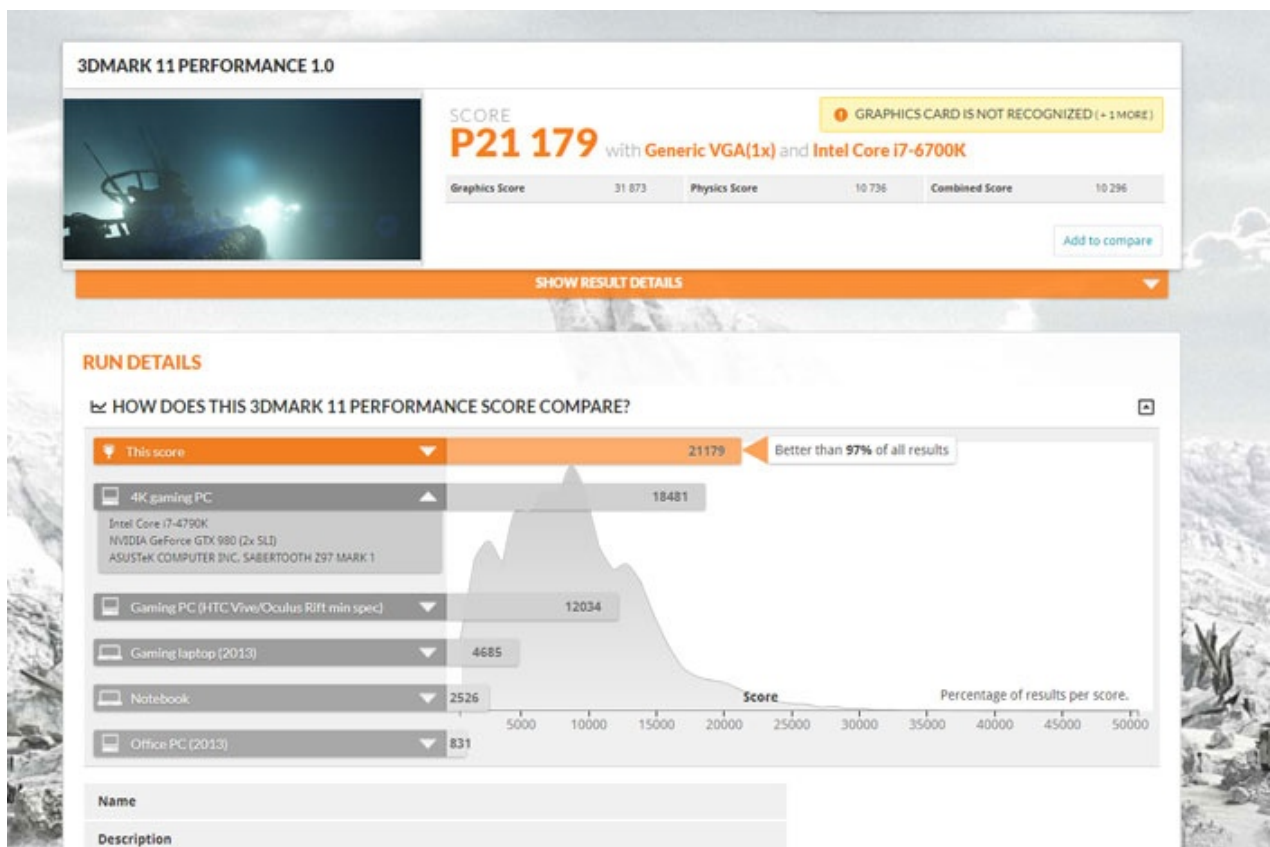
3DMARK 11 PERFORMANCE 1.0

SCORE
P21 179 with Generic VGA(1x) and Intel Core i7-6700K

GRAPHICS CARD IS NOT RECOGNIZED (+1 MORE)

| Graphics Score | 31 873 | Physics Score | 10 736 | Combined Score | 10 296 |
|---|---|---|---|---|---|

Add to compare

SHOW RESULT DETAILS

RUN DETAILS

HOW DOES THIS 3DMARK 11 PERFORMANCE SCORE COMPARE?

This score 21179 Better than 97% of all results

4K gaming PC 18481
Intel Core i7-4790K
NVIDIA GeForce GTX 980 (2x SLI)
ASUSTeK COMPUTER INC. SABERTOOTH Z97 MARK 1

Gaming PC (HTC Vive/Oculus Rift min spec) 12034

Gaming laptop (2013) 4685

Notebook 2526

Office PC (2013) 831

Score

Percentage of results per score.

5000 10000 15000 20000 25000 30000 35000 40000 45000 50000

Name

Description